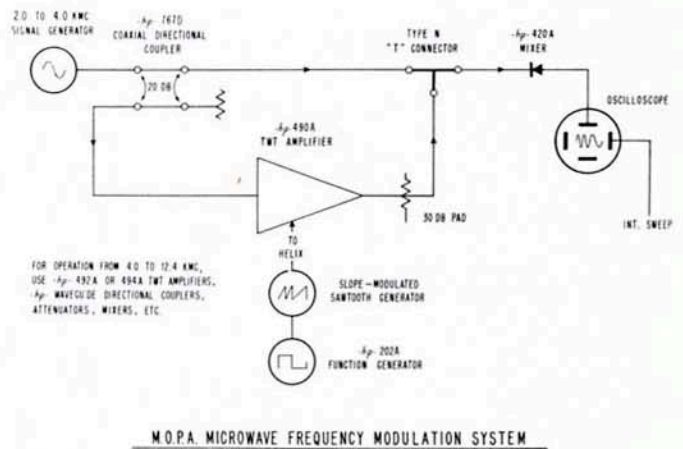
2.0 TO 4.0 KMC
SIGNAL GENERATOR

-hp- 767D
COAXIAL DIRECTIONAL
COUPLER

20 DB

TYPE N
"T" CONNECTOR

-hp- 420A
MIXER

OSCILLOSCOPE

-hp- 490A
TWT AMPLIFIER

30 DB PAD

INT. SWEEP

TO
HELIX

FOR OPERATION FROM 4.0 TO 12.4 KMC, USE -hp- 492A OR 494A TWT AMPLIFIERS, -hp- WAVEGUIDE DIRECTIONAL COUPLERS, ATTENUATORS, MIXERS, ETC.

SLOPE-MODULATED
SAWTOOTH GENERATOR

-hp- 202A
FUNCTION GENERATOR

M.O.P.A. MICROWAVE FREQUENCY MODULATION SYSTEM